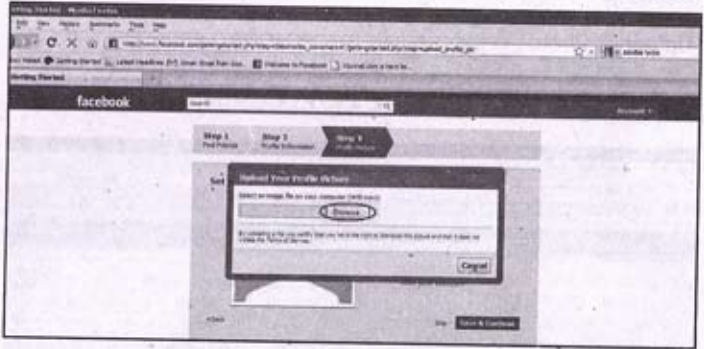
Getting Started - Mozilla Firefox
File Edit View History Bookmarks Tools Help
http://www.facebook.com/gettingstarted.php?step=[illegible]
Getting Started
facebook
Search
Account
Step 1 Find Friends
Step 2 Profile Information
Step 3 Profile Picture
Set
Upload Your Profile Picture
Select an image file on your computer (4MB max):
Browse...
By uploading a file you certify that you have the right to distribute this picture and that it does not violate the Terms of Service.
Cancel
Back
Skip
Save & Continue